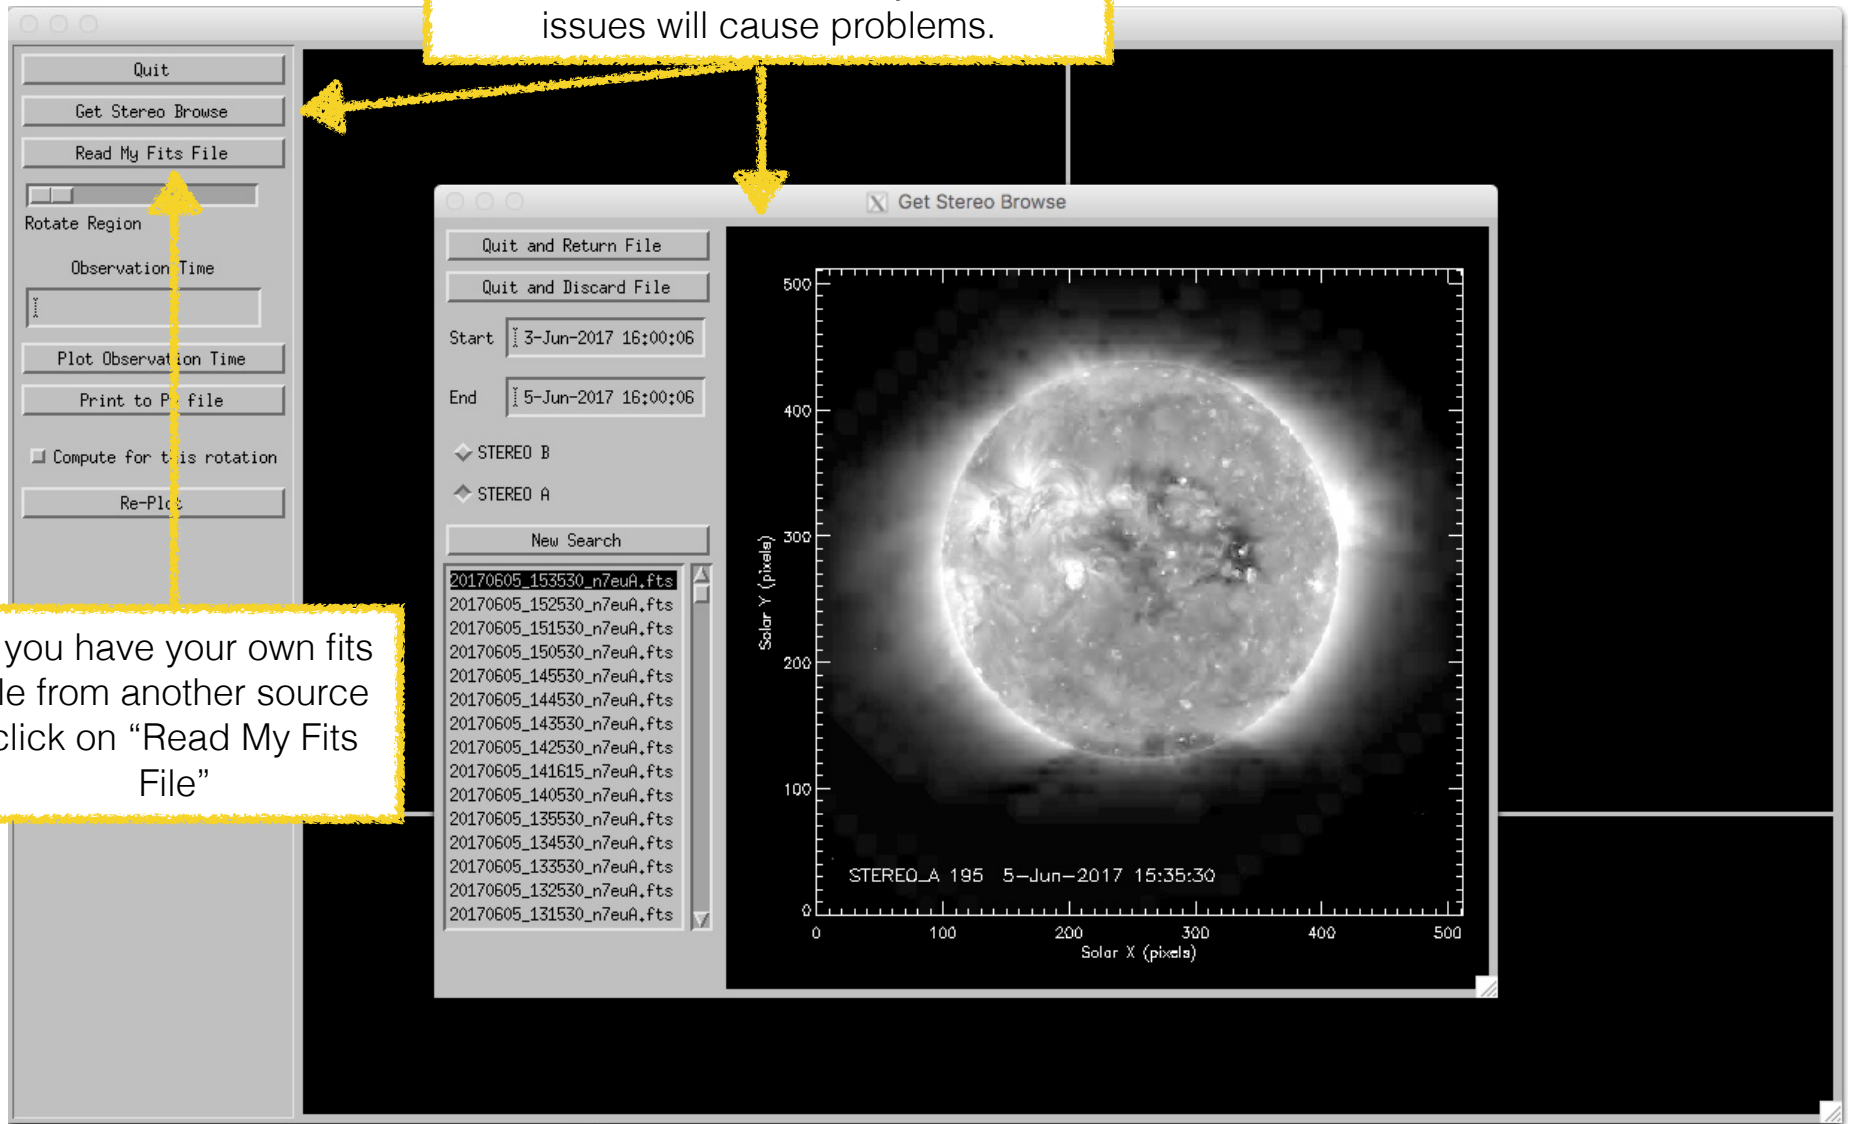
issues will cause problems.

Quit

Get Stereo Browse

Read My Fits File

Rotate Region

Observation Time

Plot Observation Time

Print to P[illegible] file

Compute for t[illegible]is rotation

Re-Pl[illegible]

you have your own fits le from another source click on “Read My Fits File”

Get Stereo Browse

Quit and Return File

Quit and Discard File

Start 3-Jun-2017 16:00:06

End 5-Jun-2017 16:00:06

STEREO B

STEREO A

New Search

20170605_153530_n7euA.fts
20170605_152530_n7euA.fts
20170605_151530_n7euA.fts
20170605_150530_n7euA.fts
20170605_145530_n7euA.fts
20170605_144530_n7euA.fts
20170605_143530_n7euA.fts
20170605_142530_n7euA.fts
20170605_141615_n7euA.fts
20170605_140530_n7euA.fts
20170605_135530_n7euA.fts
20170605_134530_n7euA.fts
20170605_133530_n7euA.fts
20170605_132530_n7euA.fts
20170605_131530_n7euA.fts

500
400
300
200
100
0
Solar Y (pixels)

STEREO_A 195 5-Jun-2017 15:35:30

0 100 200 300 400 500
Solar X (pixels)